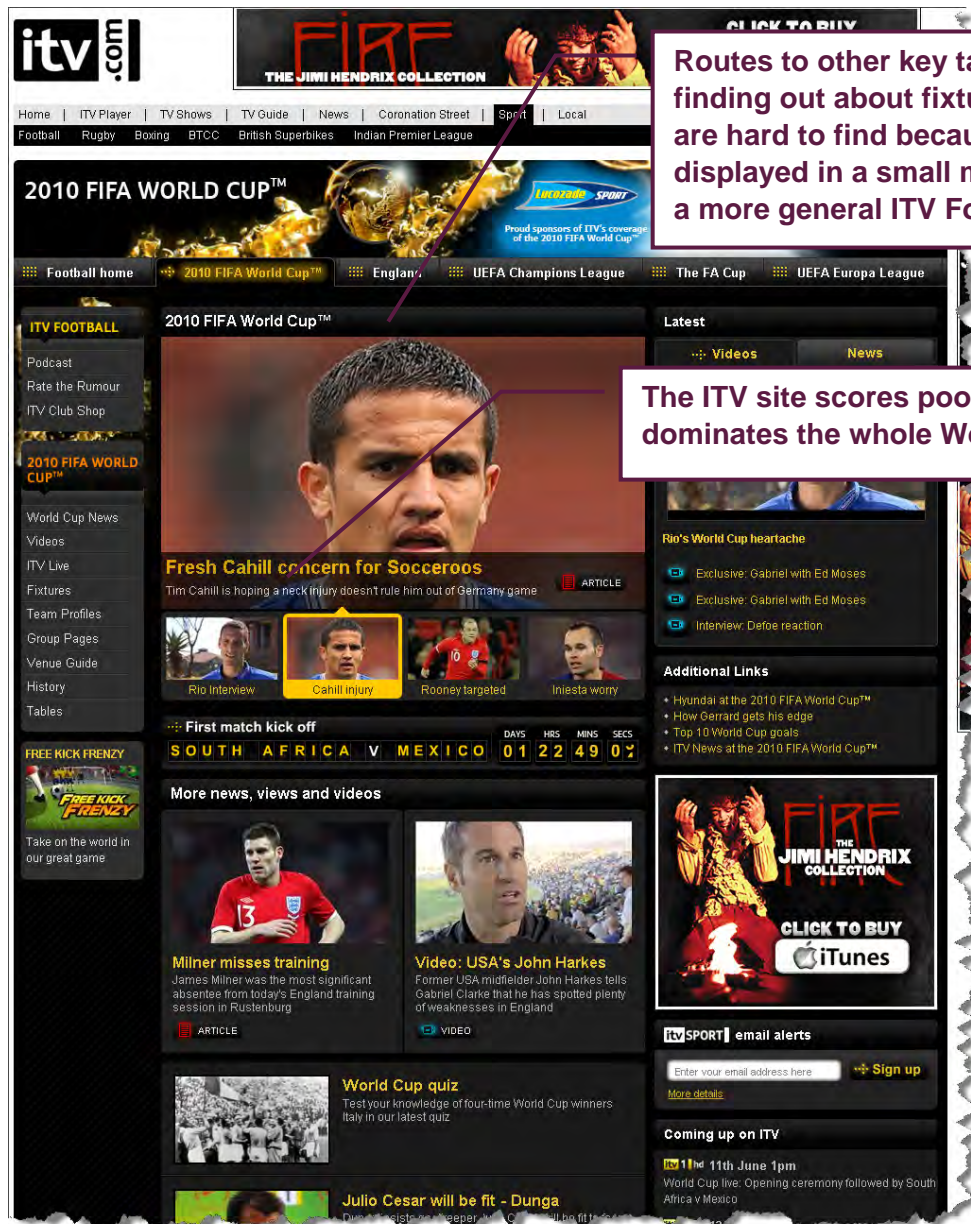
itv.com

FIRE THE JIMI HENDRIX COLLECTION CLICK TO BUY

Routes to other key ta finding out about fixtu are hard to find becau displayed in a small n a more general ITV Fo

Home | ITV Player | TV Shows | TV Guide | News | Coronation Street | Sport | Local
Football Rugby Boxing BTCC British Superbikes Indian Premier League

2010 FIFA WORLD CUP™
Lucozade SPORT
Proud sponsors of ITV's coverage of the 2010 FIFA World Cup™

Football home | 2010 FIFA World Cup™ | England | UEFA Champions League | The FA Cup | UEFA Europa League

ITV FOOTBALL
Podcast
Rate the Rumour
ITV Club Shop

2010 FIFA WORLD CUP™
World Cup News
Videos
ITV Live
Fixtures
Team Profiles
Group Pages
Venue Guide
History
Tables

FREE KICK FRENZY
FREE KICK FRENZY
Take on the world in our great game

2010 FIFA World Cup™

Fresh Cahill concern for Socceroos
Tim Cahill is hoping a neck injury doesn't rule him out of Germany game
ARTICLE

Rio Interview | Cahill injury | Rooney targeted | Iniesta worry

First match kick off
SOUTH AFRICA V MEXICO
DAYS 01 HRS 22 MINS 49 SECS 0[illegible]

More news, views and videos

Milner misses training
James Milner was the most significant absentee from today's England training session in Rustenburg
ARTICLE

Video: USA's John Harkes
Former USA midfielder John Harkes tells Gabriel Clarke that he has spotted plenty of weaknesses in England
VIDEO

World Cup quiz
Test your knowledge of four-time World Cup winners Italy in our latest quiz

Julio Cesar will be fit - Dunga
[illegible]

Latest
Videos | News

The ITV site scores poo dominates the whole We

Rio's World Cup heartache
Exclusive: Gabriel with Ed Moses
Exclusive: Gabriel with Ed Moses
Interview: Defoe reaction

Additional Links
Hyundai at the 2010 FIFA World Cup™
How Gerrard gets his edge
Top 10 World Cup goals
ITV News at the 2010 FIFA World Cup™

FIRE THE JIMI HENDRIX COLLECTION
CLICK TO BUY
iTunes

itv SPORT email alerts
Enter your email address here
Sign up
More details

Coming up on ITV
itv1 hd 11th June 1pm
World Cup live: Opening ceremony followed by South Africa v Mexico